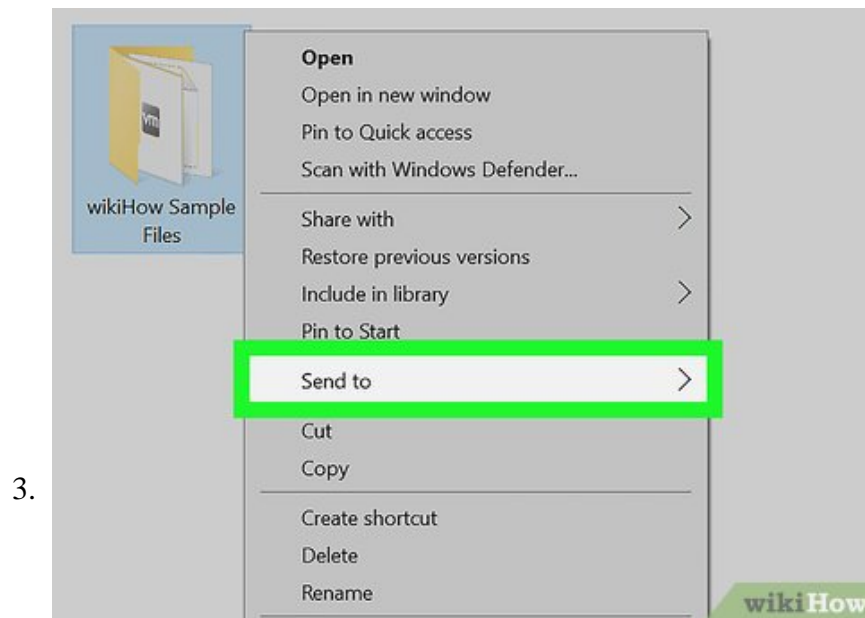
3.

wikiHow Sample Files

Open
Open in new window
Pin to Quick access
Scan with Windows Defender...
Share with
Restore previous versions
Include in library
Pin to Start
Send to
Cut
Copy
Create shortcut
Delete
Rename

wikiHow